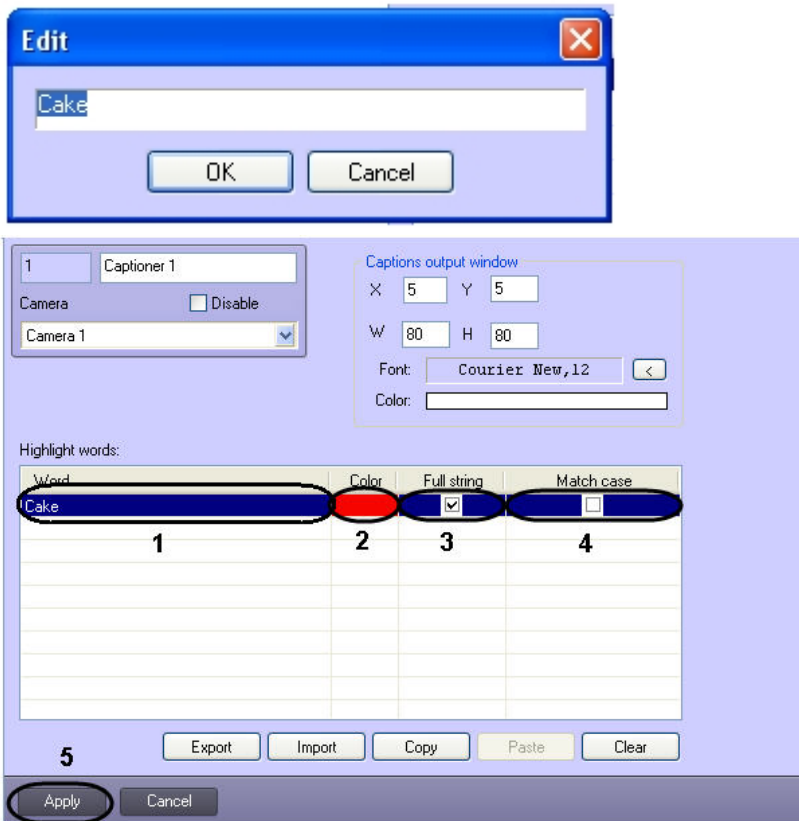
Edit

Cake

OK Cancel

1 Captioner 1

Camera Disable

Camera 1

Captions output window

X 5 Y 5

W 80 H 80

Font: Courier New,12 <

Color:

Highlight words:

| Word | Color | Full string | Match case |
|---|---|---|---|
| Cake | | ☑ | ☐ |

1 2 3 4

Export Import Copy Paste Clear

5

Apply Cancel